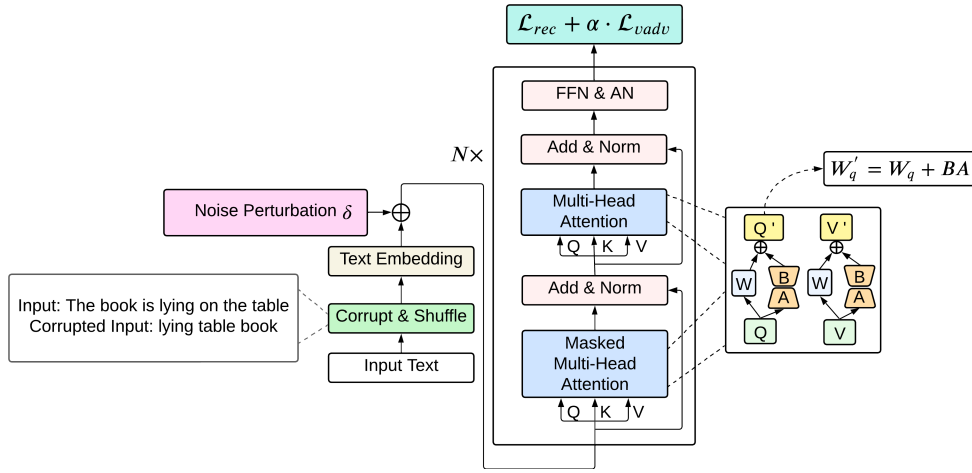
$\mathcal{L}_{rec} + \alpha \cdot \mathcal{L}_{vadv}$

$N\times$

FFN & AN

Add & Norm

Multi-Head Attention

Q K V

Add & Norm

Masked Multi-Head Attention

Q K V

Noise Perturbation $\delta$

$\oplus$

Text Embedding

Corrupt & Shuffle

Input Text

Input: The book is lying on the table
Corrupted Input: lying table book

$W_q' = W_q + BA$

Q'

$\oplus$

W

B

A

Q

V'

$\oplus$

W

B

A

V